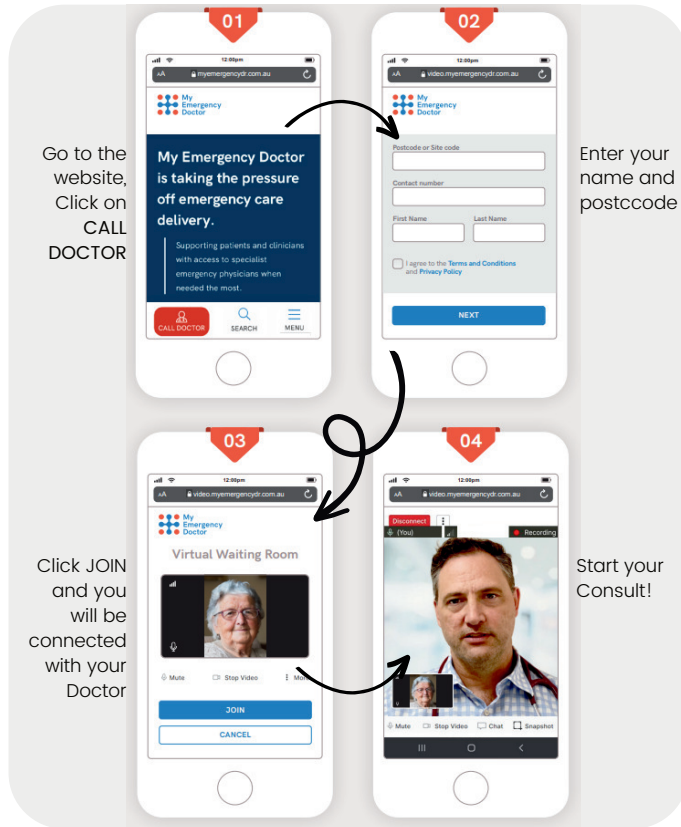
01

12:00pm

AA myemergencydr.com.au

My Emergency Doctor

My Emergency Doctor is taking the pressure off emergency care delivery.

Supporting patients and clinicians with access to specialist emergency physicians when needed the most.

CALL DOCTOR SEARCH MENU

Go to the website, Click on CALL DOCTOR

02

12:00pm

AA video.myemergencydr.com.au

My Emergency Doctor

Postcode or Site code

Contact number

First Name

Last Name

I agree to the Terms and Conditions and Privacy Policy

NEXT

Enter your name and postccode

03

12:00pm

AA video.myemergencydr.com.au

My Emergency Doctor

Virtual Waiting Room

Mute Stop Video More

JOIN

CANCEL

Click JOIN and you will be connected with your Doctor

04

12:00pm

AA video.myemergencydr.com.au

Disconnect

(You)

Recording

Mute Stop Video Chat Snapshot

Start your Consult!